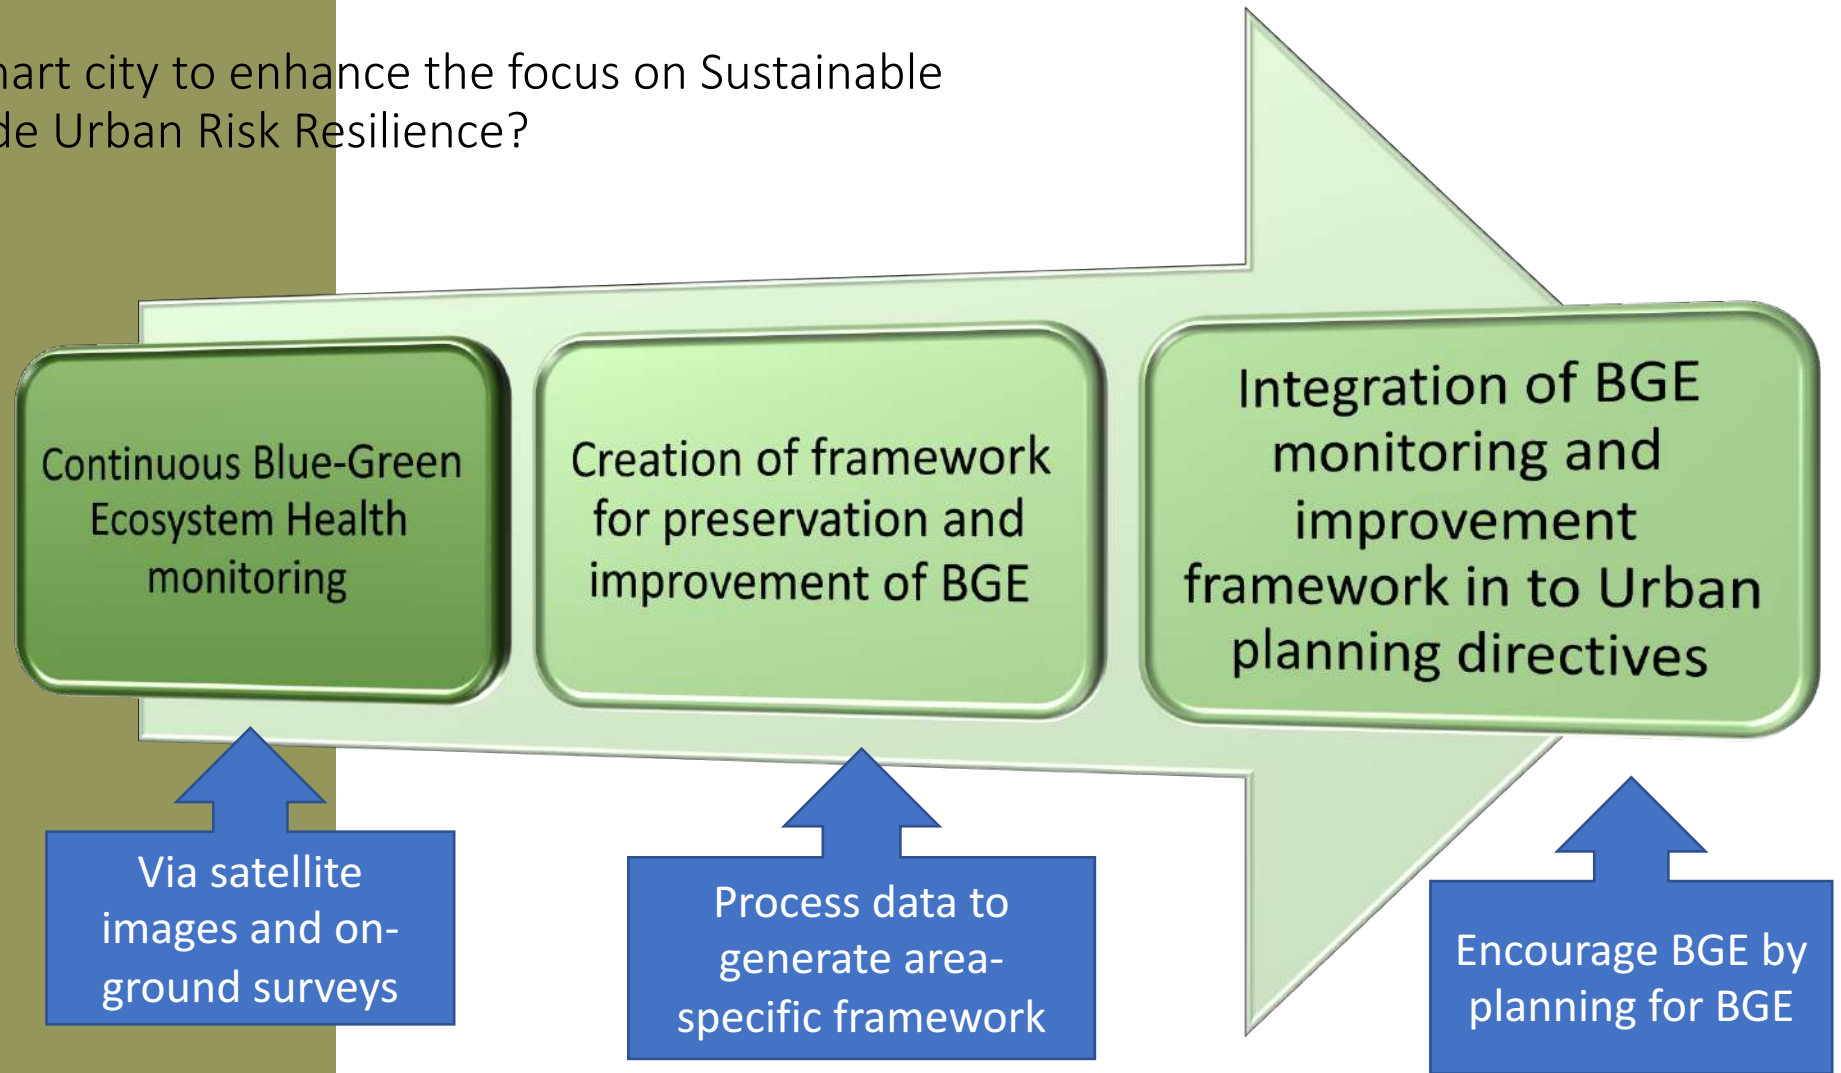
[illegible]art city to enhance the focus on Sustainable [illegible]de Urban Risk Resilience?

Continuous Blue-Green Ecosystem Health monitoring

Creation of framework for preservation and improvement of BGE

Integration of BGE monitoring and improvement framework in to Urban planning directives

Via satellite images and on-ground surveys

Process data to generate area-specific framework

Encourage BGE by planning for BGE